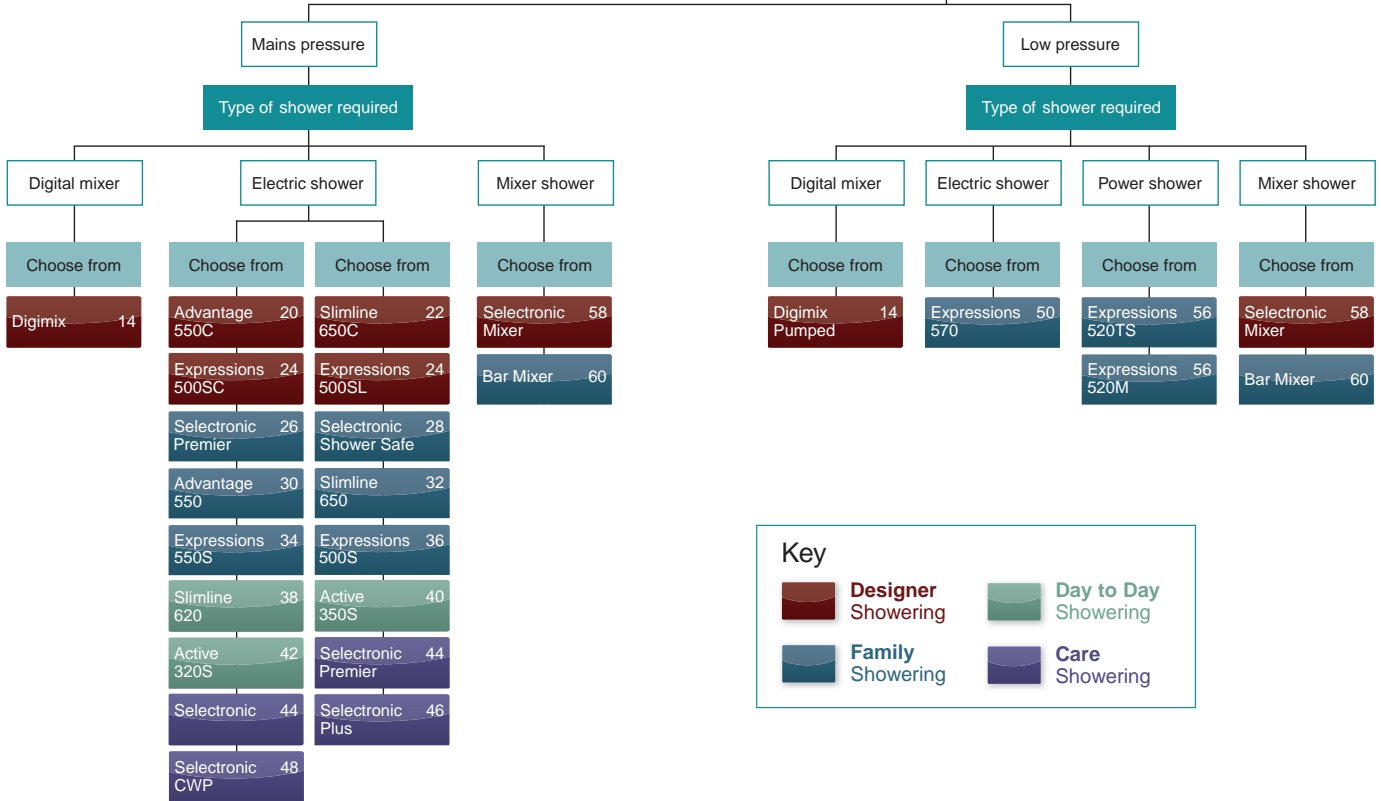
Mains pressure

Type of shower required

Digital mixer

Choose from

Digimix 14

Electric shower

Choose from

Advantage 550C 20

Expressions 500SC 24

Selectronic Premier 26

Advantage 550 30

Expressions 550S 34

Slimline 620 38

Active 320S 42

Selectronic 44

Selectronic CWP 48

Choose from

Slimline 650C 22

Expressions 500SL 24

Selectronic Shower Safe 28

Slimline 650 32

Expressions 500S 36

Active 350S 40

Selectronic Premier 44

Selectronic Plus 46

Mixer shower

Choose from

Selectronic Mixer 58

Bar Mixer 60

Low pressure

Type of shower required

Digital mixer

Choose from

Digimix Pumped 14

Electric shower

Choose from

Expressions 570 50

Power shower

Choose from

Expressions 520TS 56

Expressions 520M 56

Mixer shower

Choose from

Selectronic Mixer 58

Bar Mixer 60

Key

Designer Showering

Day to Day Showering

Family Showering

Care Showering